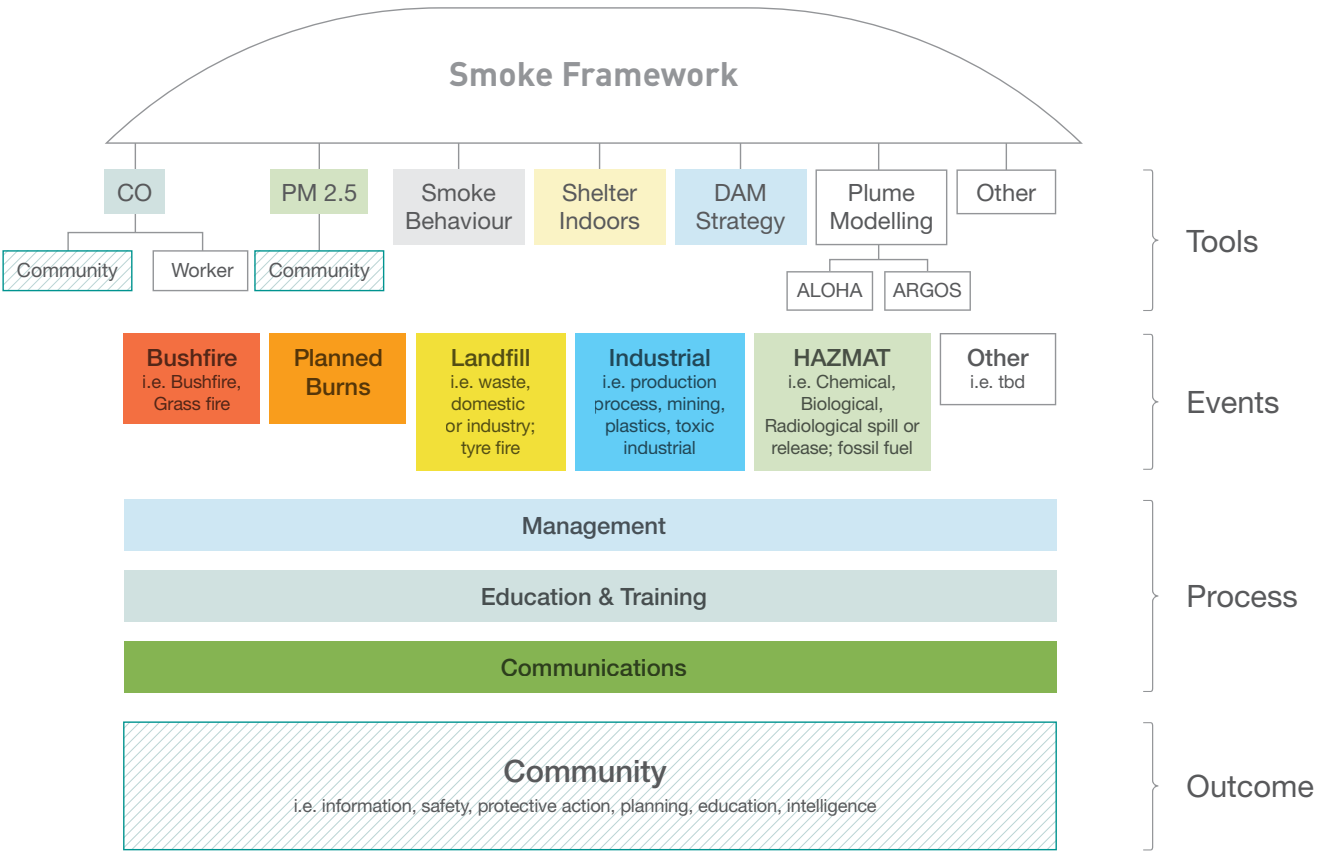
Smoke Framework

CO

PM 2.5

Smoke Behaviour

Shelter Indoors

DAM Strategy

Plume Modelling

Other

Community

Worker

Community

ALOHA

ARGOS

Tools

Bushfire
i.e. Bushfire, Grass fire

Planned Burns

Landfill
i.e. waste, domestic or industry; tyre fire

Industrial
i.e. production process, mining, plastics, toxic industrial

HAZMAT
i.e. Chemical, Biological, Radiological spill or release; fossil fuel

Other
i.e. tbd

Events

Management

Education & Training

Communications

Process

Community
i.e. information, safety, protective action, planning, education, intelligence

Outcome